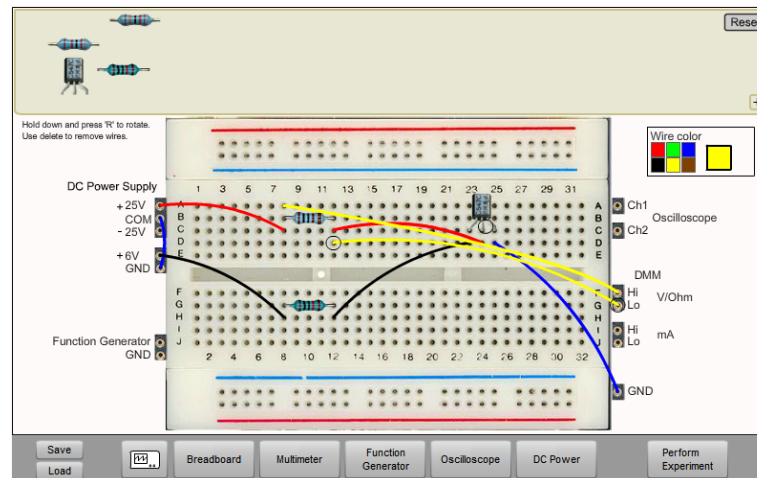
Rese

Hold down and press 'R' to rotate.
Use delete to remove wires.

Wire color

DC Power Supply
+25V
COM
-25V
+6V
GND

1 3 5 7 9 11 13 15 17 19 21 23 25 27 29 31

A
B
C
D
E

F
G
H
I
J

2 4 6 8 10 12 14 16 18 20 22 24 26 28 30 32

Ch1
Ch2
Oscilloscope

DMM
Hi
Lo
V/Ohm

Hi
Lo
mA

Function Generator
GND

GND

Save
Load
Breadboard
Multimeter
Function Generator
Oscilloscope
DC Power
Perform Experiment